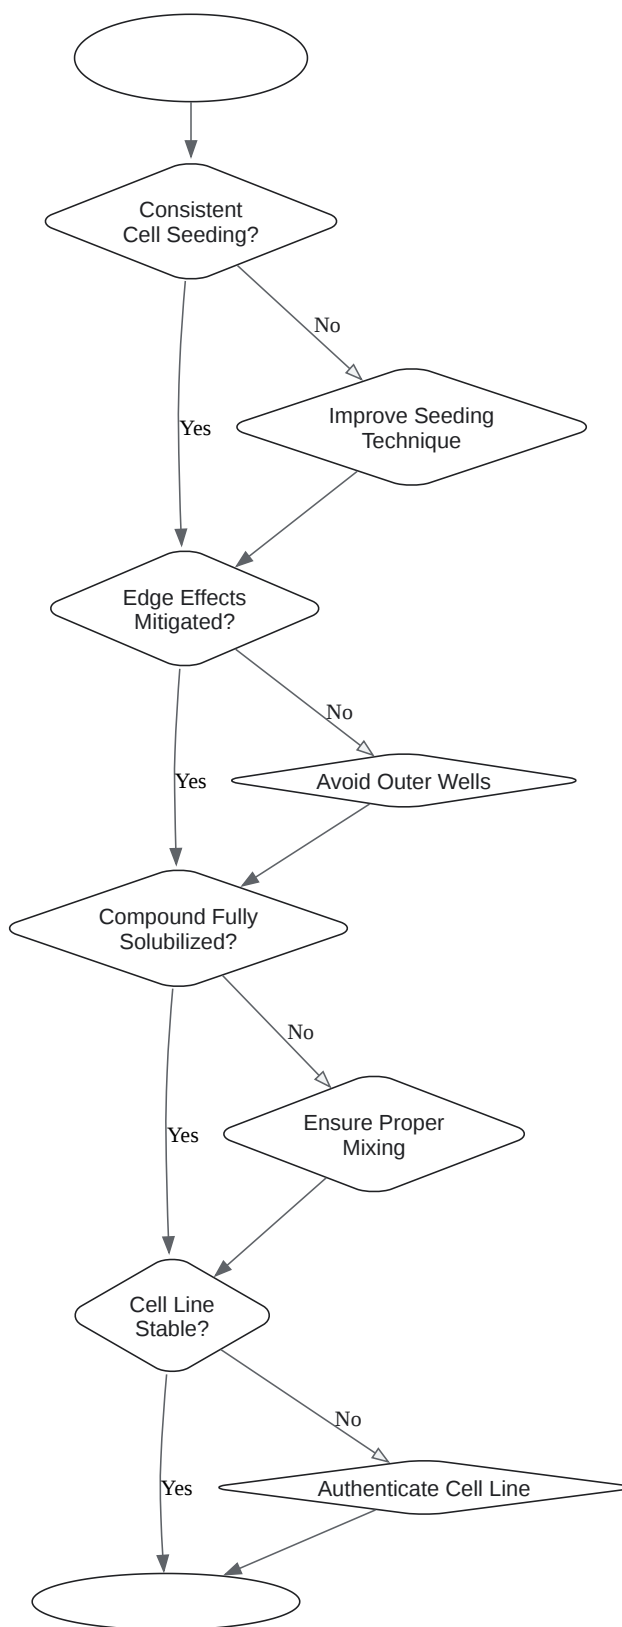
Consistent Cell Seeding?

No

Improve Seeding Technique

Yes

Edge Effects Mitigated?

No

Avoid Outer Wells

Yes

Compound Fully Solubilized?

No

Ensure Proper Mixing

Yes

Cell Line Stable?

No

Authenticate Cell Line

Yes